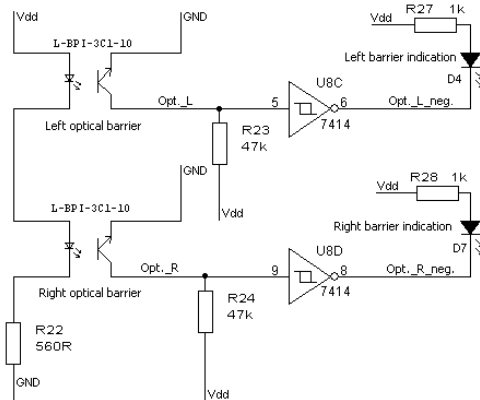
Vdd
GND
L-BPI-3C1-10
Vdd
R27 1k
Left barrier indication
D4
U8C
Opt._L
5
6
Opt._L_neg.
7414
Left optical barrier
R23
47k
Vdd
GND
L-BPI-3C1-10
Vdd
R28 1k
Right barrier indication
D7
U8D
Opt._R
9
8
Opt._R_neg.
7414
Right optical barrier
R24
47k
R22
560R
GND
Vdd